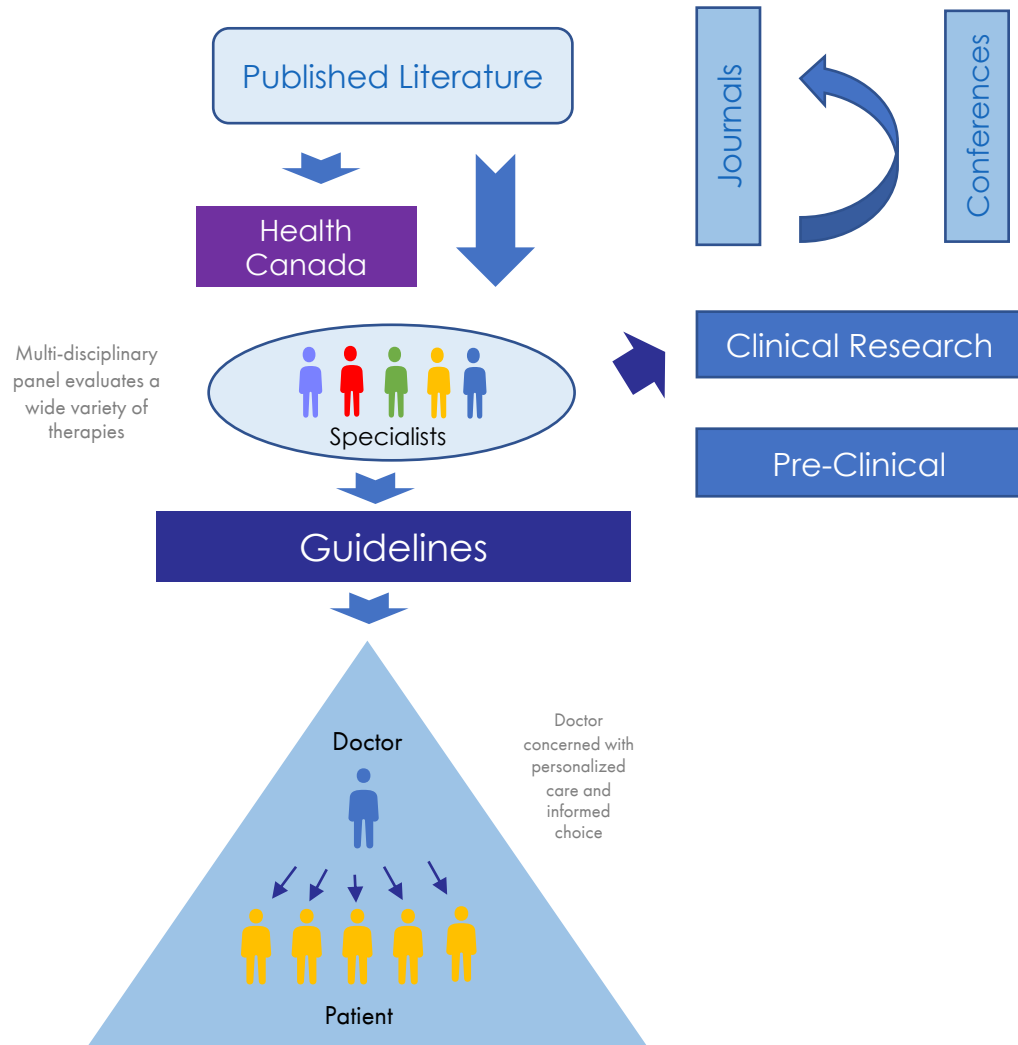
Published Literature

Journals

Conferences

Health Canada

Multi-disciplinary panel evaluates a wide variety of therapies

Specialists

Clinical Research

Pre-Clinical

Guidelines

Doctor

Doctor concerned with personalized care and informed choice

Patient